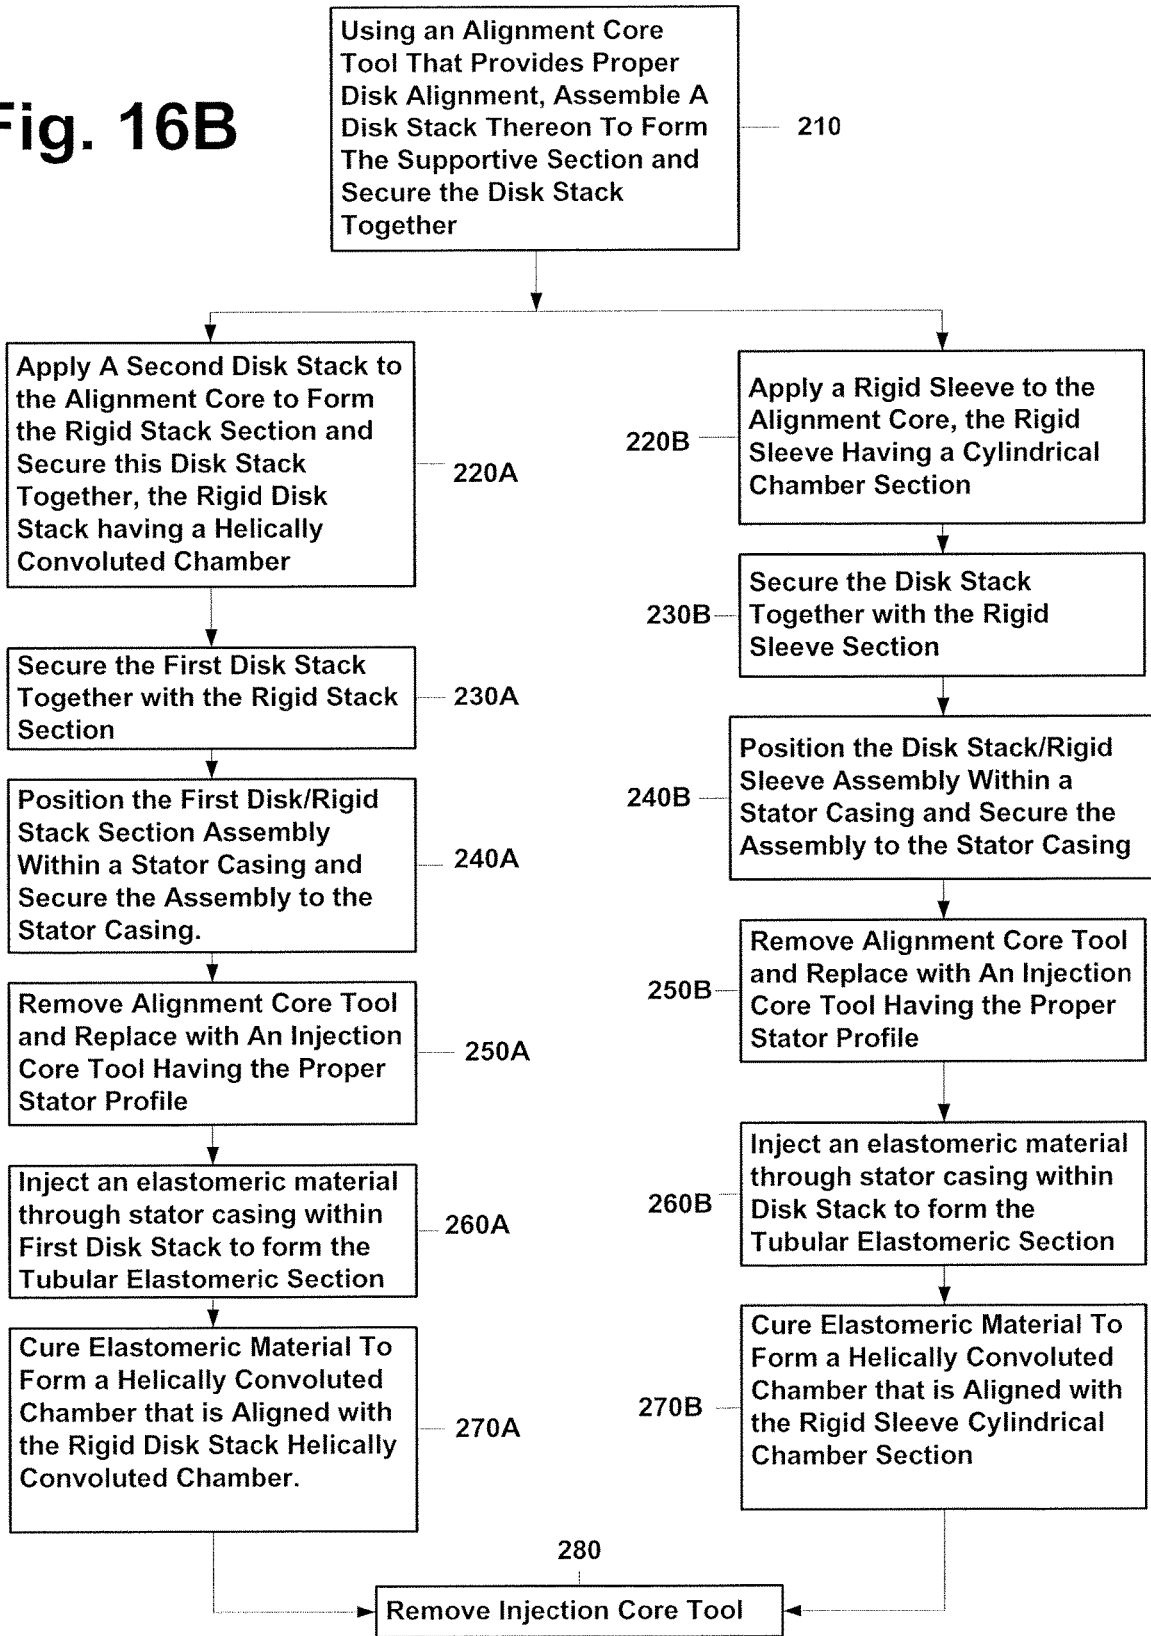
Fig. 16B

Using an Alignment Core Tool That Provides Proper Disk Alignment, Assemble A Disk Stack Thereon To Form The Supportive Section and Secure the Disk Stack Together

210

Apply A Second Disk Stack to the Alignment Core to Form the Rigid Stack Section and Secure this Disk Stack Together, the Rigid Disk Stack having a Helically Convoluted Chamber

220A

Secure the First Disk Stack Together with the Rigid Stack Section

230A

Position the First Disk/Rigid Stack Section Assembly Within a Stator Casing and Secure the Assembly to the Stator Casing.

240A

Remove Alignment Core Tool and Replace with An Injection Core Tool Having the Proper Stator Profile

250A

Inject an elastomeric material through stator casing within First Disk Stack to form the Tubular Elastomeric Section

260A

Cure Elastomeric Material To Form a Helically Convoluted Chamber that is Aligned with the Rigid Disk Stack Helically Convoluted Chamber.

270A

220B

Apply a Rigid Sleeve to the Alignment Core, the Rigid Sleeve Having a Cylindrical Chamber Section

230B

Secure the Disk Stack Together with the Rigid Sleeve Section

240B

Position the Disk Stack/Rigid Sleeve Assembly Within a Stator Casing and Secure the Assembly to the Stator Casing

250B

Remove Alignment Core Tool and Replace with An Injection Core Tool Having the Proper Stator Profile

260B

Inject an elastomeric material through stator casing within Disk Stack to form the Tubular Elastomeric Section

270B

Cure Elastomeric Material To Form a Helically Convoluted Chamber that is Aligned with the Rigid Sleeve Cylindrical Chamber Section

280

Remove Injection Core Tool